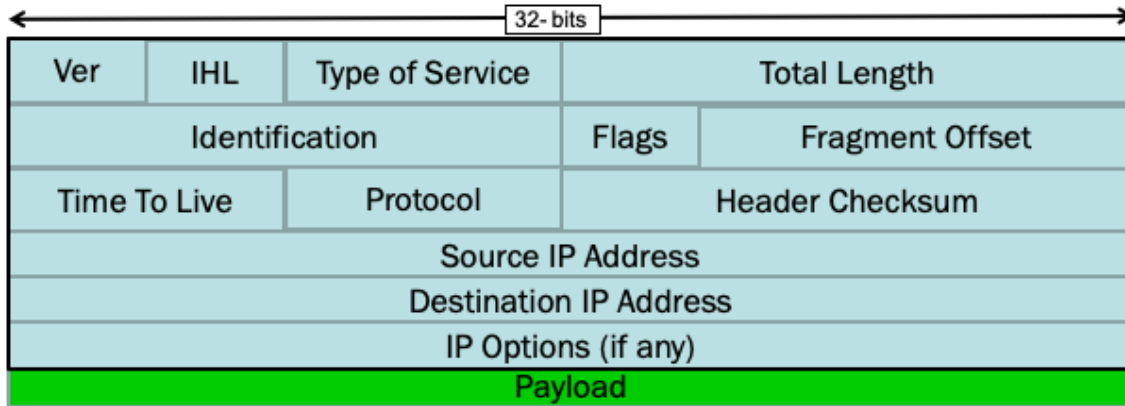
32- bits

| Ver | IHL | Type of Service | Total Length |
|---|---|---|---|
| Identification | | Flags | Fragment Offset |
| Time To Live | | Protocol | Header Checksum |
| Source IP Address | | | |
| Destination IP Address | | | |
| IP Options (if any) | | | |
| Payload | | | |